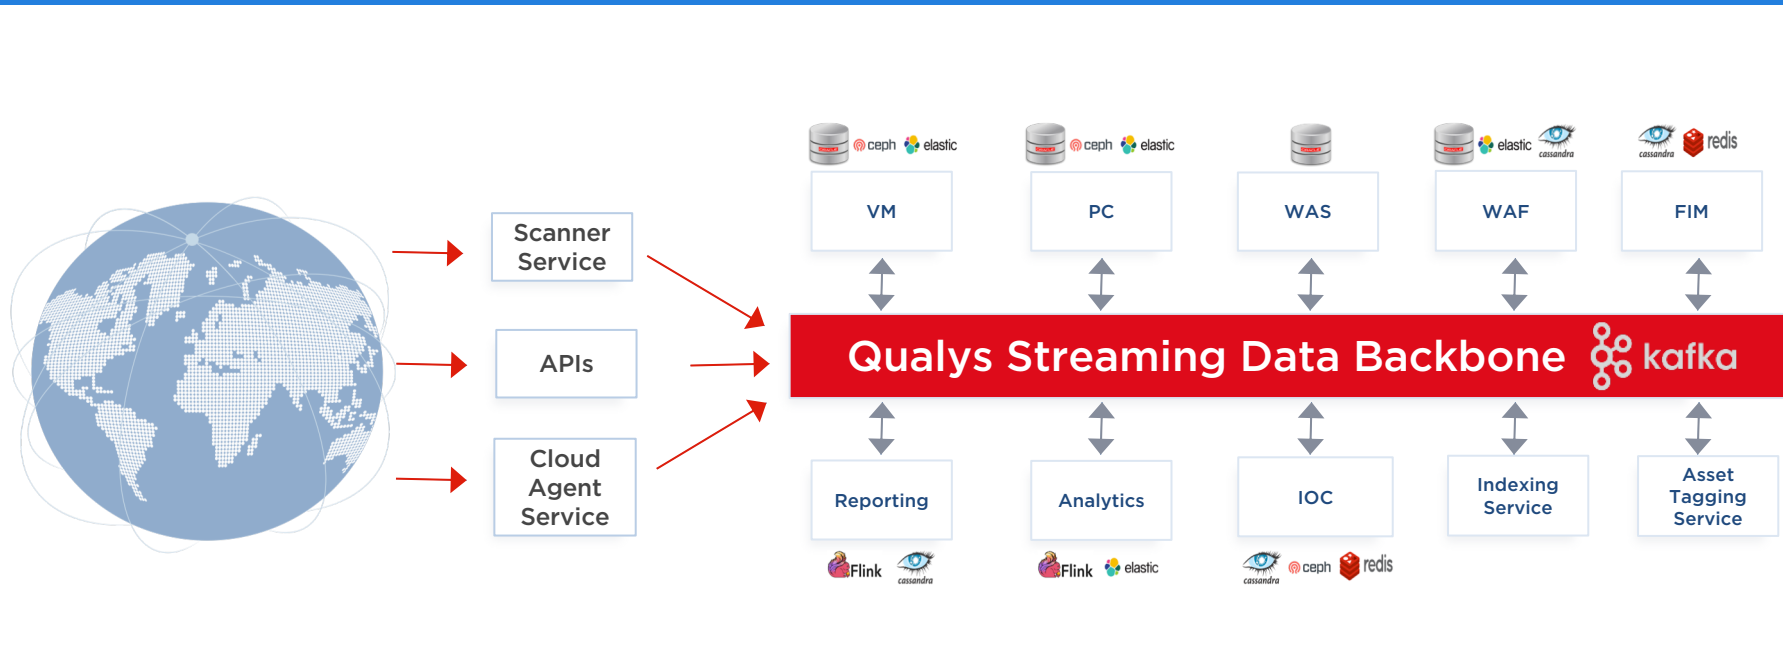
Scanner Service

APIs

Cloud Agent Service

ceph elastic
VM

ceph elastic
PC

WAS

elastic cassandra
WAF

cassandra redis
FIM

Qualys Streaming Data Backbone kafka

Reporting
Flink cassandra

Analytics
Flink elastic

IOC
cassandra ceph redis

Indexing Service

Asset Tagging Service